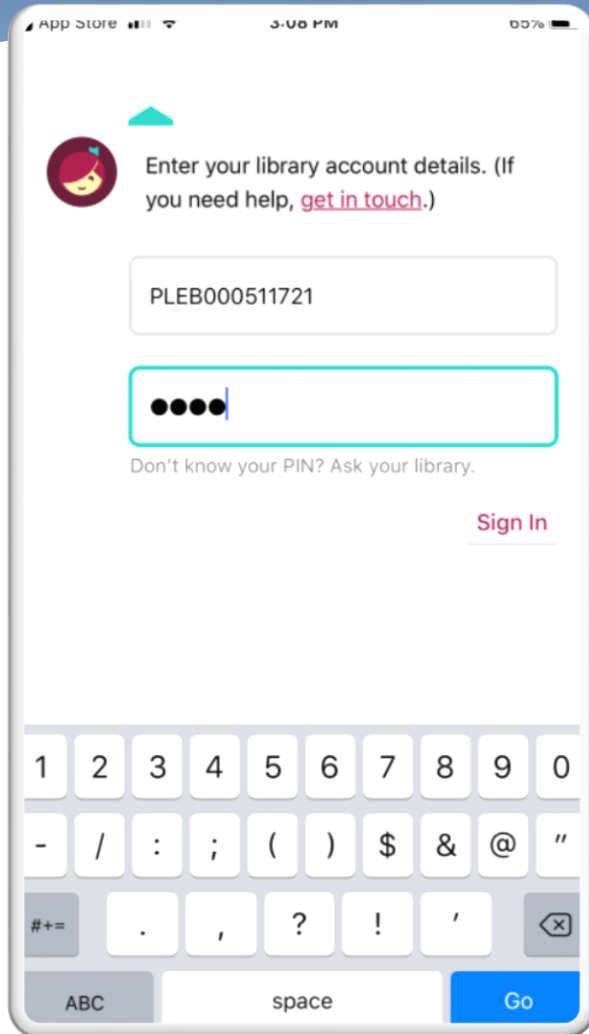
◂ App Store 3:08 PM 65%

Enter your library account details. (If you need help, get in touch.)

PLEB000511721

●●●●

Don't know your PIN? Ask your library.

Sign In

1 2 3 4 5 6 7 8 9 0
- / : ; ( ) $ & @ "
#+= . , ? ! '
ABC space Go